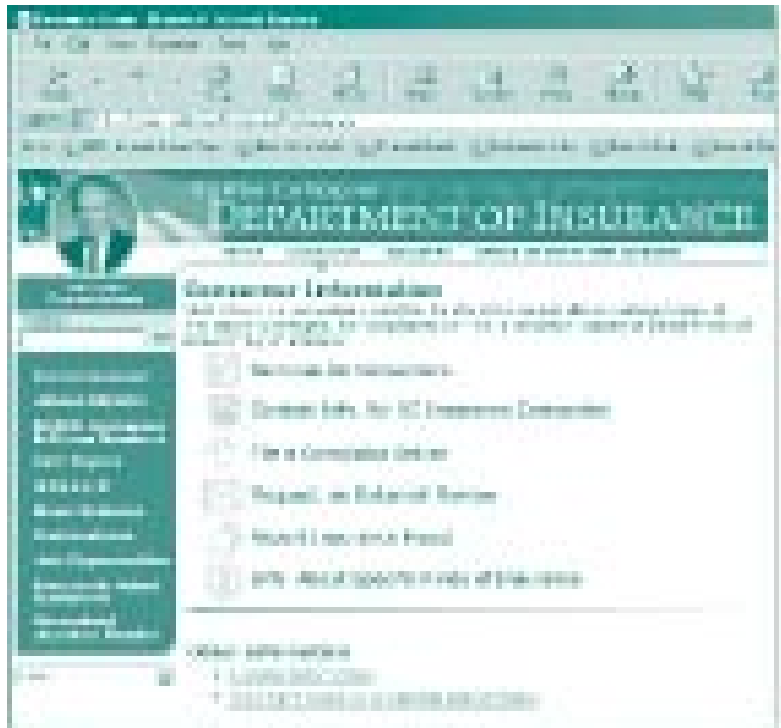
DEPARTMENT OF INSURANCE

Consumer Information

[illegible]

Contact Info. for NC Insurance Companies

File a Complaint Online

Request an External Review

Report Insurance Fraud

Info. About Specific Kinds of Insurance

Other Information